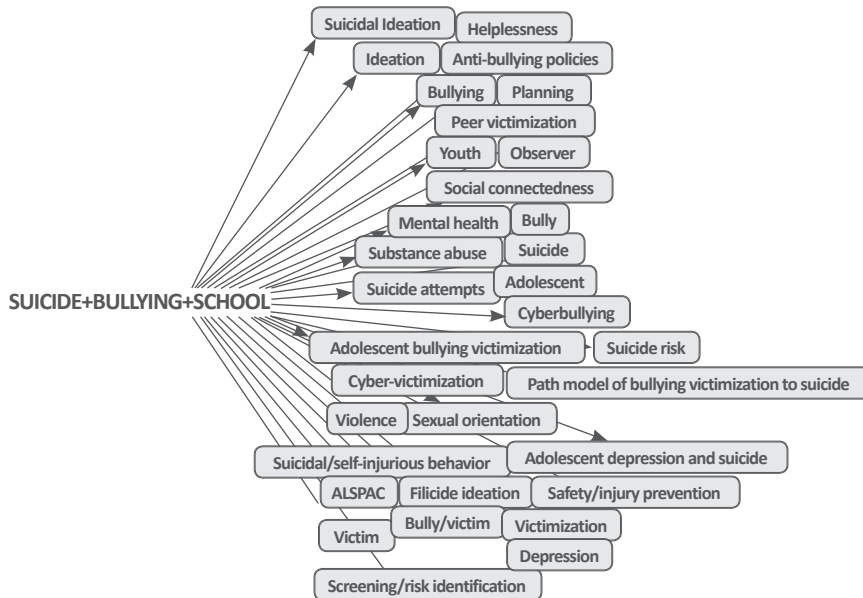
Suicidal Ideation
Helplessness
Ideation
Anti-bullying policies
Bullying
Planning
Peer victimization
Youth
Observer
Social connectedness
Mental health
Bully
Substance abuse
Suicide
Adolescent
SUICIDE+BULLYING+SCHOOL
Suicide attempts
Cyberbullying
Adolescent bullying victimization
Suicide risk
Cyber-victimization
Path model of bullying victimization to suicide
Violence
Sexual orientation
Adolescent depression and suicide
Suicidal/self-injurious behavior
ALSPAC
Filicide ideation
Safety/injury prevention
Bully/victim
Victimization
Victim
Depression
Screening/risk identification